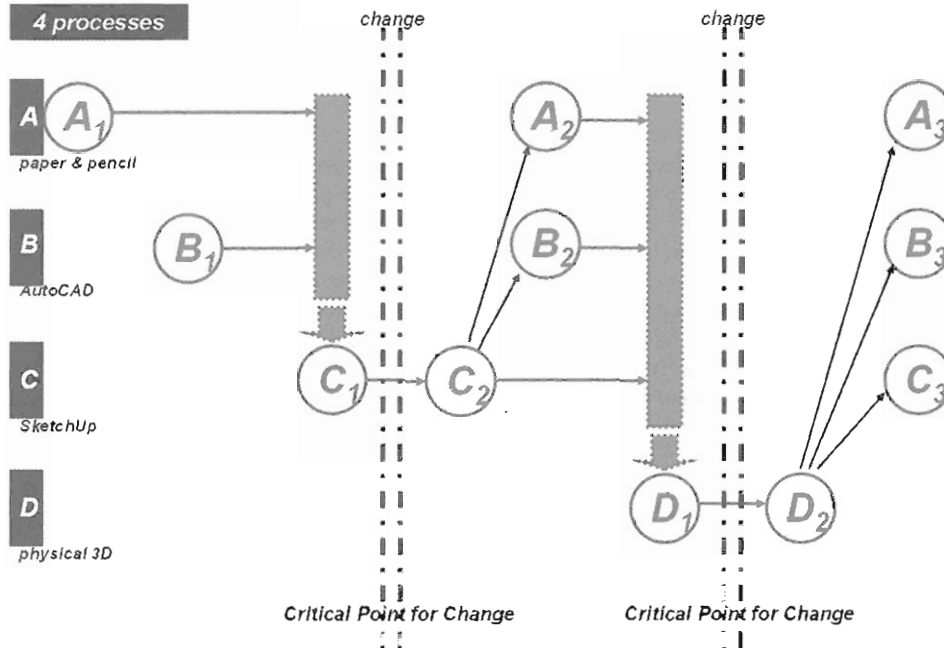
4 processes

change

change

A $A_1$

paper & pencil

$A_2$

$A_3$

B $B_1$

AutoCAD

$B_2$

$B_3$

C $C_1$ $C_2$

SketchUp

$C_3$

D $D_1$ $D_2$

physical 3D

Critical Point for Change

Critical Point for Change